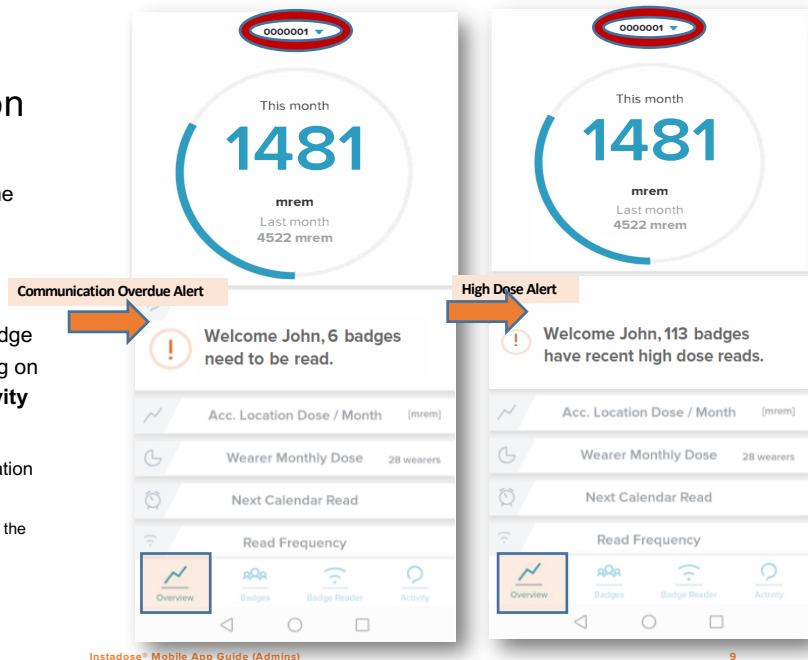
on

ne

dge

g on

vity

ation

the

0000001

This month

1481

mrem

Last month

4522 mrem

Communication Overdue Alert

Welcome John, 6 badges need to be read.

Acc. Location Dose / Month [mrem]

Wearer Monthly Dose 28 wearers

Next Calendar Read

Read Frequency

Overview Badges Badge Reader Activity

0000001

This month

1481

mrem

Last month

4522 mrem

High Dose Alert

Welcome John, 113 badges have recent high dose reads.

Acc. Location Dose / Month [mrem]

Wearer Monthly Dose 28 wearers

Next Calendar Read

Read Frequency

Overview Badges Badge Reader Activity

Instadose® Mobile App Guide (Admins)

9